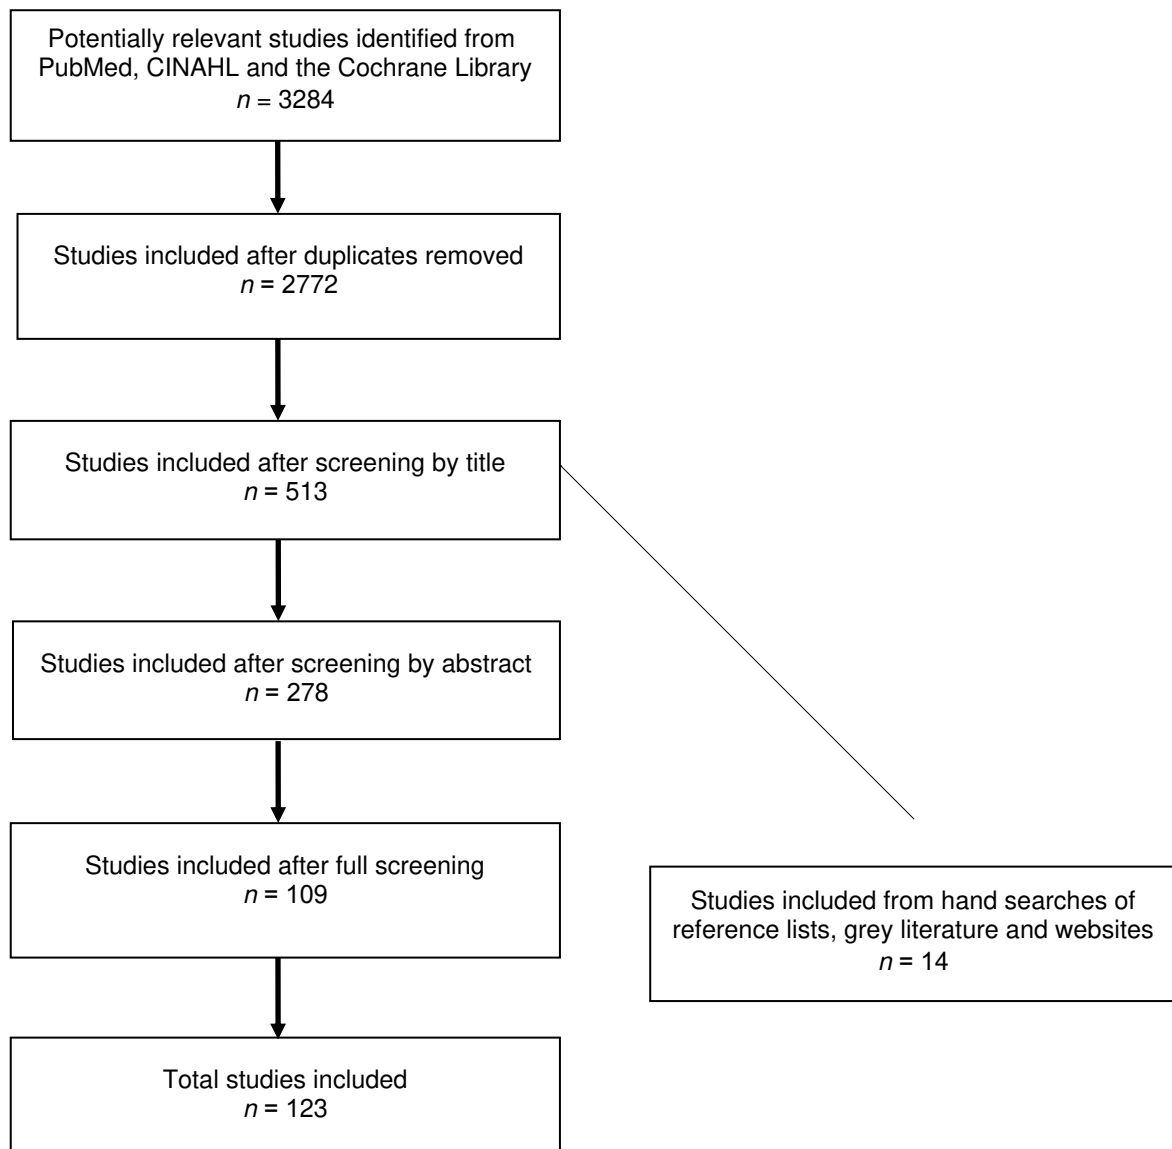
Potentially relevant studies identified from PubMed, CINAHL and the Cochrane Library
$n$ = 3284

Studies included after duplicates removed
$n$ = 2772

Studies included after screening by title
$n$ = 513

Studies included after screening by abstract
$n$ = 278

Studies included after full screening
$n$ = 109

Studies included from hand searches of reference lists, grey literature and websites
$n$ = 14

Total studies included
$n$ = 123